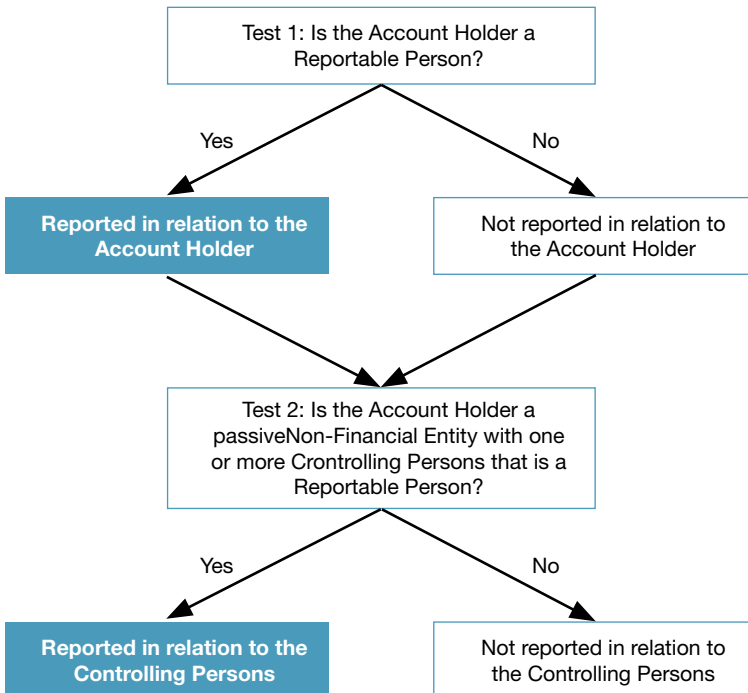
Test 1: Is the Account Holder a Reportable Person?

Yes

No

Reported in relation to the Account Holder

Not reported in relation to the Account Holder

Test 2: Is the Account Holder a passiveNon-Financial Entity with one or more Crontrolling Persons that is a Reportable Person?

Yes

No

Reported in relation to the Controlling Persons

Not reported in relation to the Controlling Persons